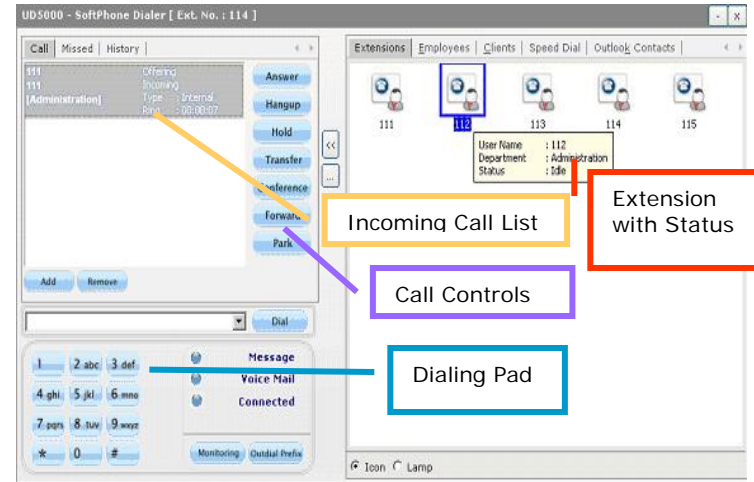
UD5000 - SoftPhone Dialer [ Ext. No. : 114 ]

Call | Missed | History

111 Offering
111 Incoming
[Administration] Type : Internal
Ring : 00:00:07

Answer
Hangup
Hold
Transfer
Conference
Forward
Park

<<
...

Add
Remove

Dial

1 2 abc 3 def
4 ghi 5 jkl 6 mno
7 pqrs 8 tuv 9 wxyz
* 0 #

Message
Voice Mail
Connected

Monitoring
Outdial Prefix

Extensions | Employees | Clients | Speed Dial | Outlook Contacts

111 112 113 114 115

User Name : 112
Department : Administration
Status : Idle

Incoming Call List

Extension with Status

Call Controls

Dialing Pad

Icon Lamp